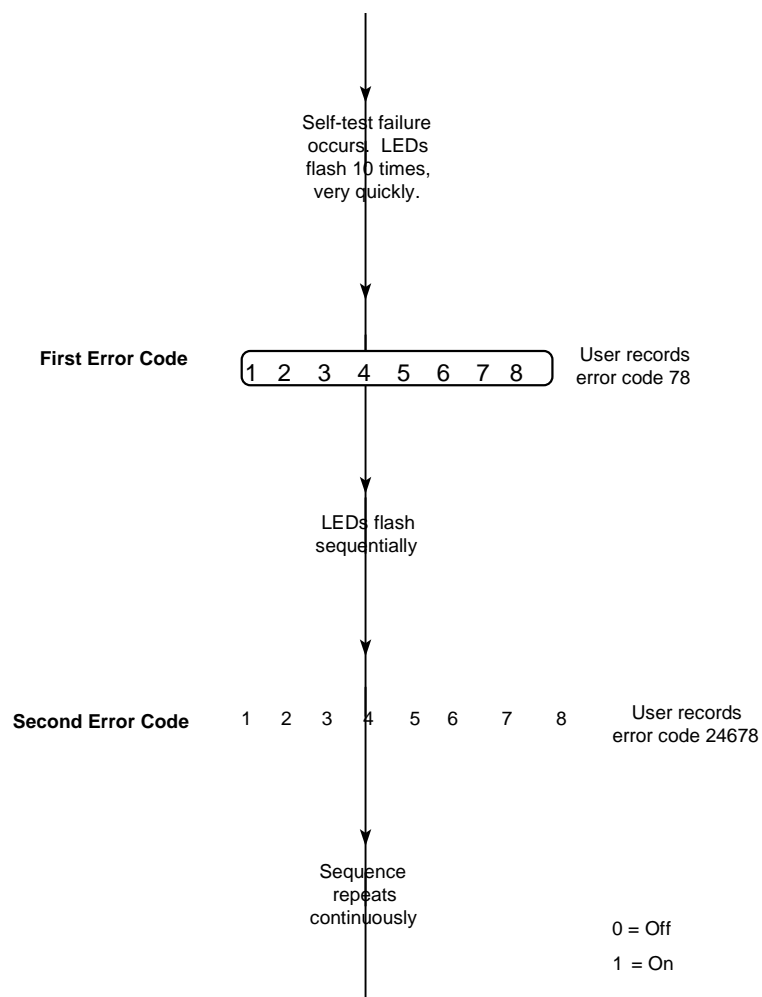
Self-test failure occurs. LEDs flash 10 times, very quickly.

First Error Code

1 2 3 4 5 6 7 8

User records error code 78

LEDs flash sequentially

Second Error Code

1 2 3 4 5 6 7 8

User records error code 24678

Sequence repeats continuously

0 = Off

1 = On